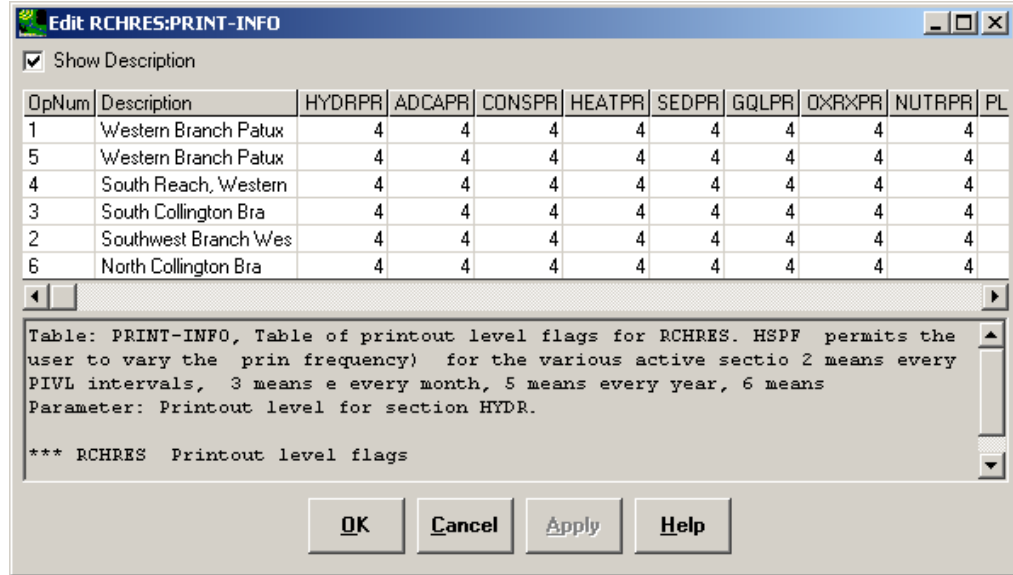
Edit RCHRES:PRINT-INFO

Show Description

| OpNum | Description | HYDRPR | ADCAPR | CONSPR | HEATPR | SEDPR | GQLPR | OXRXPR | NUTRPR | PL |
|---|---|---|---|---|---|---|---|---|---|---|
| 1 | Western Branch Patux | 4 | 4 | 4 | 4 | 4 | 4 | 4 | 4 | |
| 5 | Western Branch Patux | 4 | 4 | 4 | 4 | 4 | 4 | 4 | 4 | |
| 4 | South Reach, Western | 4 | 4 | 4 | 4 | 4 | 4 | 4 | 4 | |
| 3 | South Collington Bra | 4 | 4 | 4 | 4 | 4 | 4 | 4 | 4 | |
| 2 | Southwest Branch Wes | 4 | 4 | 4 | 4 | 4 | 4 | 4 | 4 | |
| 6 | North Collington Bra | 4 | 4 | 4 | 4 | 4 | 4 | 4 | 4 | |

Table: PRINT-INFO, Table of printout level flags for RCHRES. HSPF permits the user to vary the prin frequency) for the various active sectio 2 means every PIVL intervals, 3 means e every month, 5 means every year, 6 means
Parameter: Printout level for section HYDR.

*** RCHRES Printout level flags

OK Cancel Apply Help